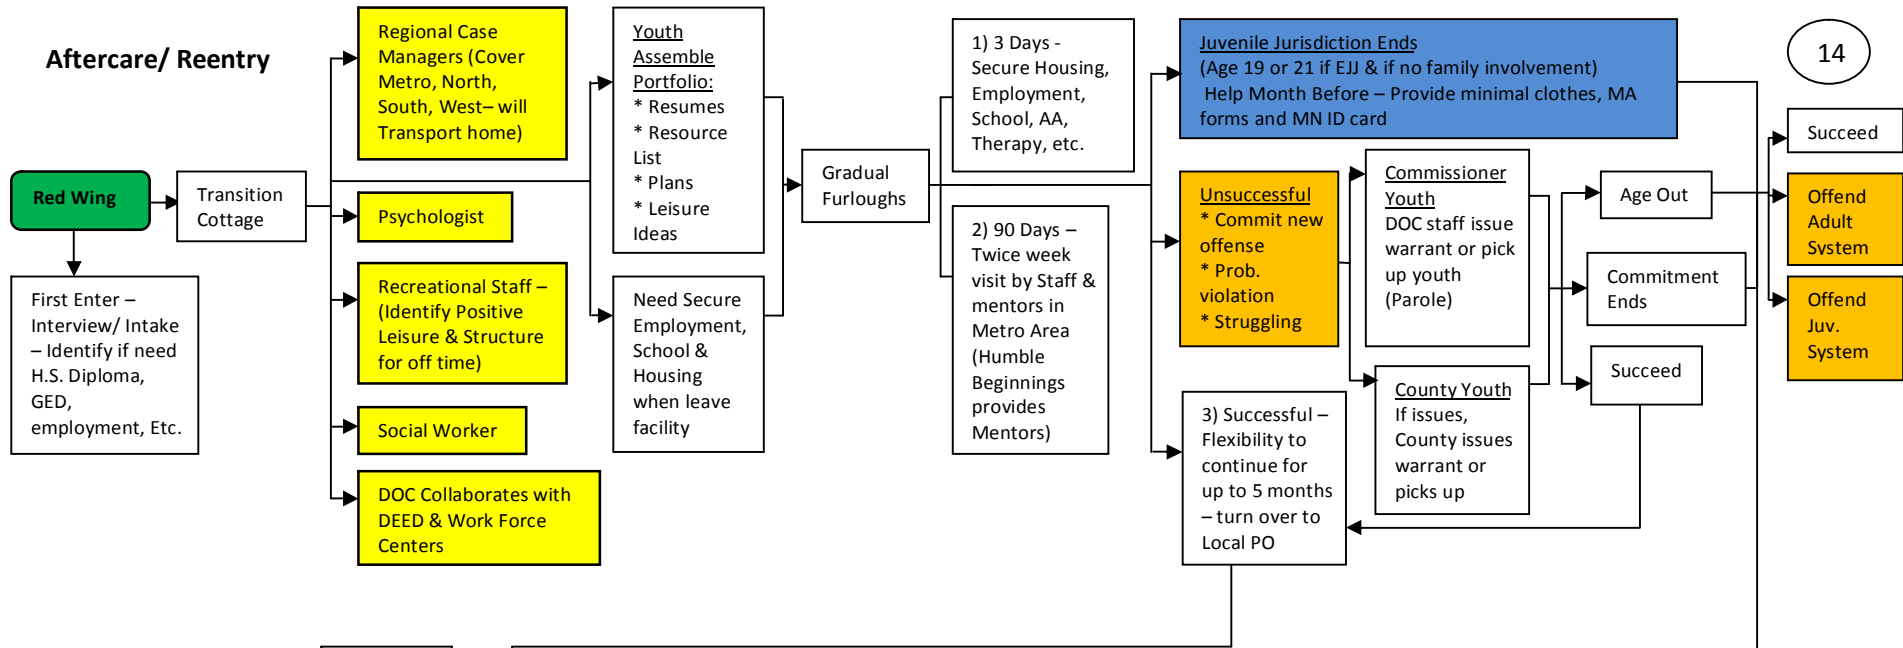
Aftercare/ Reentry

14

Red Wing

First Enter – Interview/ Intake – Identify if need H.S. Diploma, GED, employment, Etc.

Transition Cottage

Regional Case Managers (Cover Metro, North, South, West– will Transport home)

Psychologist

Recreational Staff – (Identify Positive Leisure & Structure for off time)

Social Worker

DOC Collaborates with DEED & Work Force Centers

Youth Assemble Portfolio:
* Resumes
* Resource List
* Plans
* Leisure Ideas

Need Secure Employment, School & Housing when leave facility

Gradual Furloughs

1) 3 Days - Secure Housing, Employment, School, AA, Therapy, etc.

2) 90 Days – Twice week visit by Staff & mentors in Metro Area (Humble Beginnings provides Mentors)

Juvenile Jurisdiction Ends
(Age 19 or 21 if EJJ & if no family involvement)
Help Month Before – Provide minimal clothes, MA forms and MN ID card

Unsuccessful
* Commit new offense
* Prob. violation
* Struggling

3) Successful – Flexibility to continue for up to 5 months – turn over to Local PO

Commissioner Youth
DOC staff issue warrant or pick up youth (Parole)

County Youth
If issues, County issues warrant or picks up

Age Out

Commitment Ends

Succeed

Succeed

Offend Adult System

Offend Juv. System